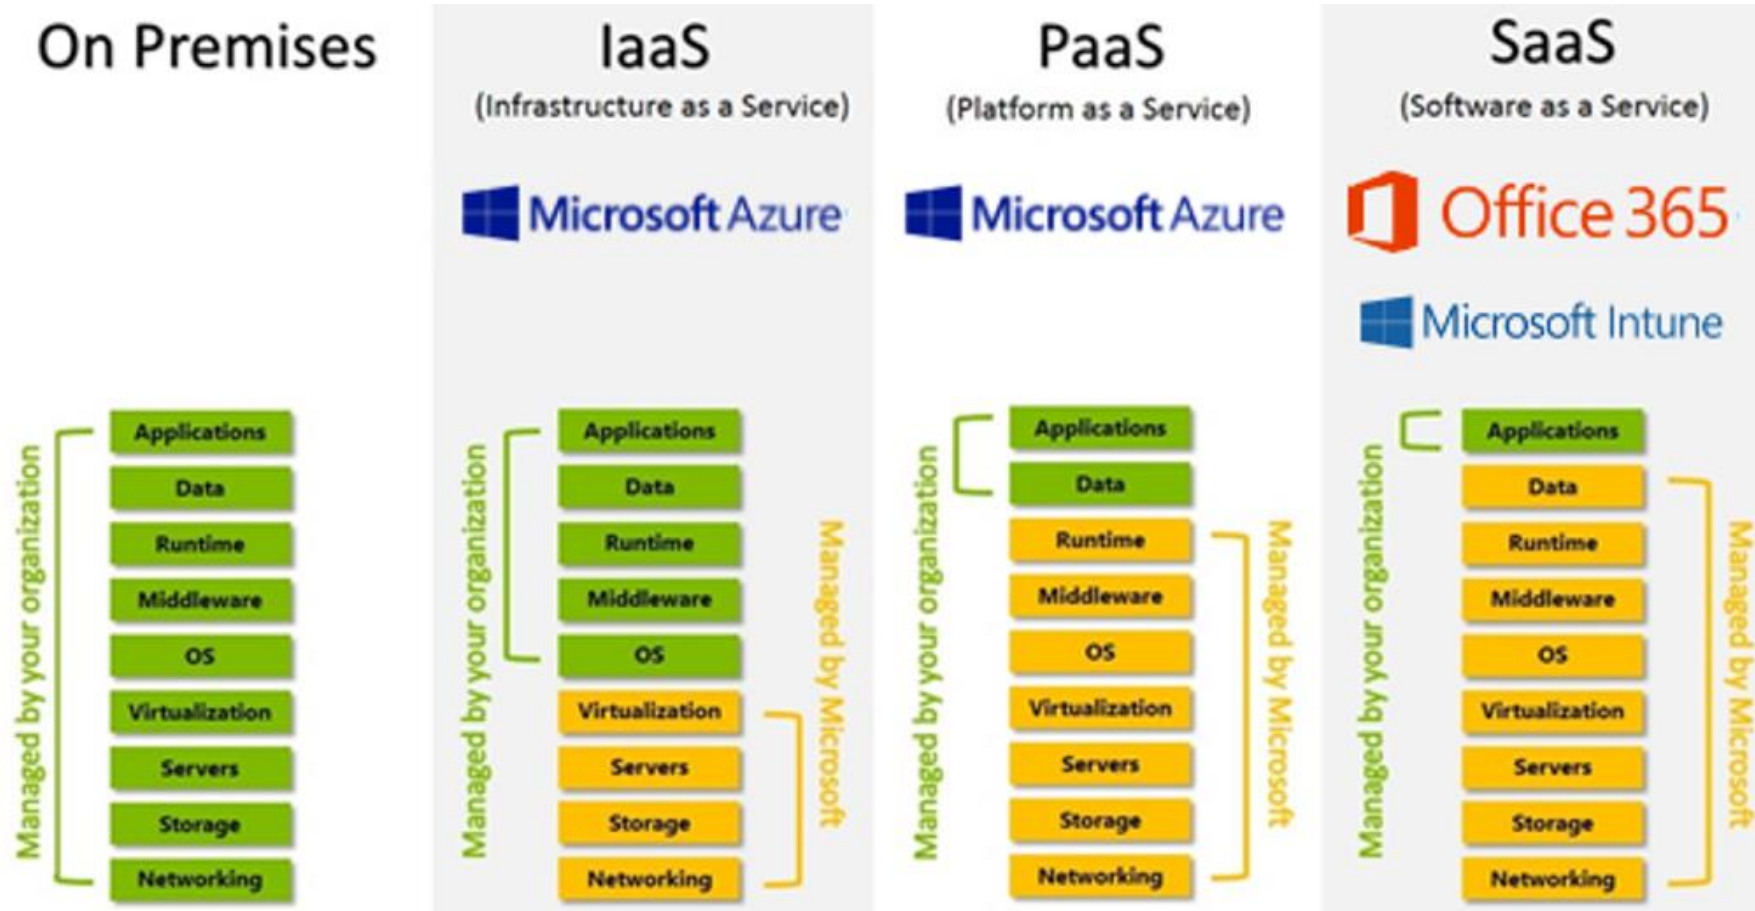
On Premises

Managed by your organization

Applications
Data
Runtime
Middleware
OS
Virtualization
Servers
Storage
Networking

IaaS
(Infrastructure as a Service)

Microsoft Azure

Managed by your organization

Applications
Data
Runtime
Middleware
OS
Virtualization
Servers
Storage
Networking

Managed by Microsoft

PaaS
(Platform as a Service)

Microsoft Azure

Managed by your organization

Applications
Data
Runtime
Middleware
OS
Virtualization
Servers
Storage
Networking

Managed by Microsoft

SaaS
(Software as a Service)

Office 365

Microsoft Intune

Managed by your organization

Applications
Data
Runtime
Middleware
OS
Virtualization
Servers
Storage
Networking

Managed by Microsoft